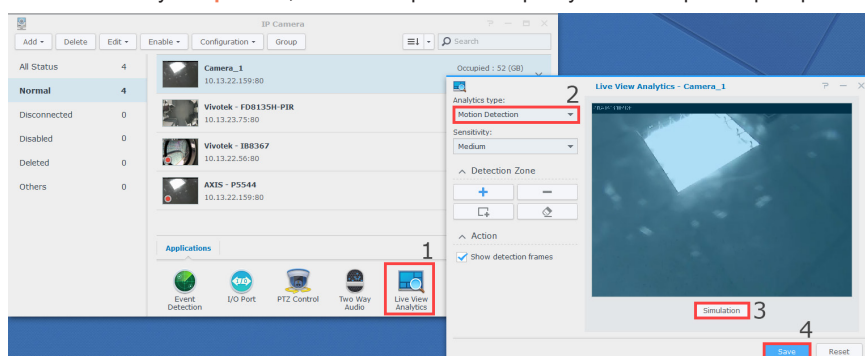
IP Camera

Add ▾ Delete Edit ▾ Enable ▾ Configuration ▾ Group

Search

All Status 4
Normal 4
Disconnected 0
Disabled 0
Deleted 0
Others 0

Camera_1
10.13.22.159:80
Occupied : 52 (GB)

Vivotek - FD8135H-PIR
10.13.23.75:80

Vivotek - IB8367
10.13.22.56:80

AXIS - P5544
10.13.22.159:80

Applications

Event Detection
I/O Port
PTZ Control
Two Way Audio
Live View Analytics

1

Live View Analytics - Camera_1

Analytics type:
Motion Detection
2
Sensitivity:
Medium

Detection Zone
+
−

Action
Show detection frames

Simulation
3

4
Save
Reset